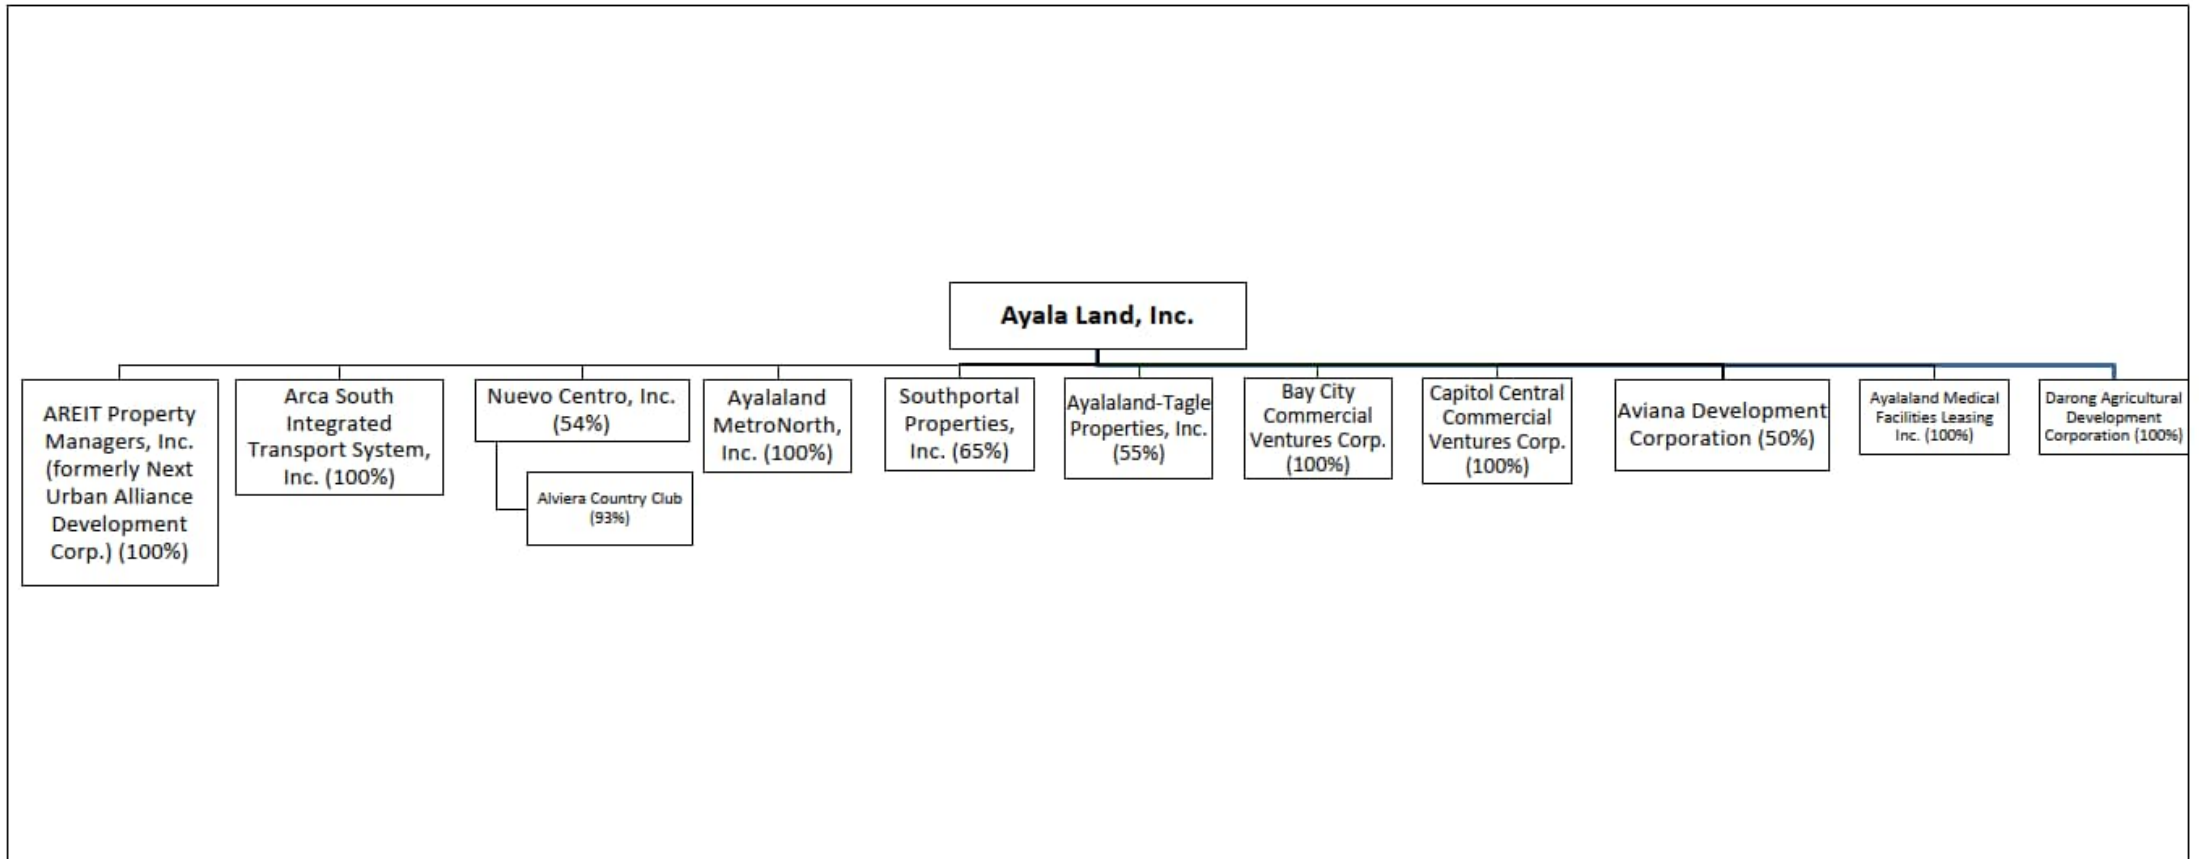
Ayala Land, Inc.

AREIT Property Managers, Inc. (formerly Next Urban Alliance Development Corp.) (100%)

Arca South Integrated Transport System, Inc. (100%)

Nuevo Centro, Inc. (54%)

Alviera Country Club (93%)

Ayalaland MetroNorth, Inc. (100%)

Southportal Properties, Inc. (65%)

Ayalaland-Tagle Properties, Inc. (55%)

Bay City Commercial Ventures Corp. (100%)

Capitol Central Commercial Ventures Corp. (100%)

Aviana Development Corporation (50%)

Ayalaland Medical Facilities Leasing Inc. (100%)

Darong Agricultural Development Corporation (100%)